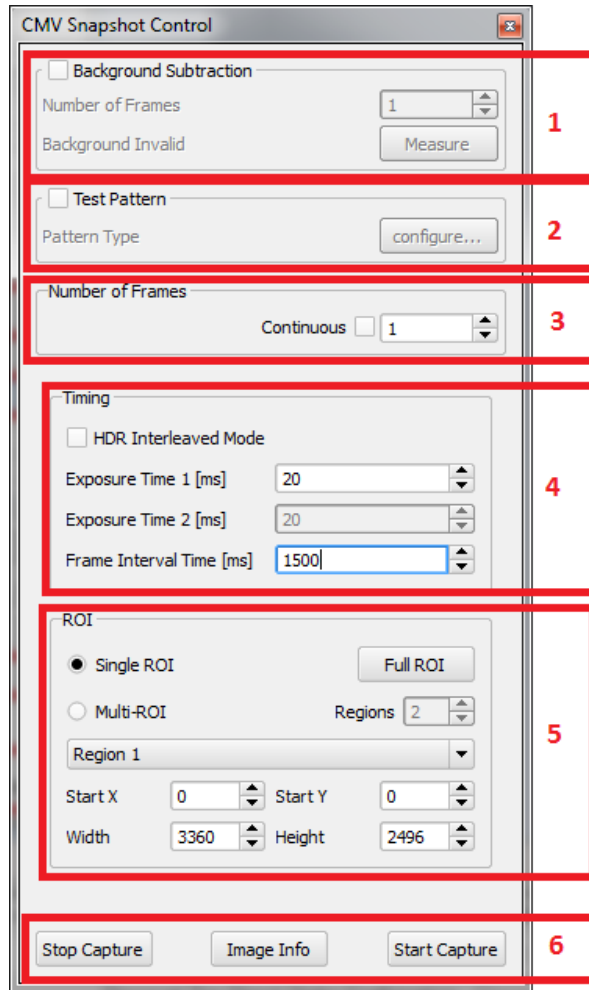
CMV Snapshot Control

Background Subtraction
Number of Frames 1
Background Invalid
Measure

1

Test Pattern
Pattern Type
configure...

2

Number of Frames
Continuous 1

3

Timing
HDR Interleaved Mode
Exposure Time 1 [ms] 20
Exposure Time 2 [ms] 20
Frame Interval Time [ms] 1500

4

ROI
Single ROI
Full ROI
Multi-ROI
Regions 2
Region 1
Start X 0
Start Y 0
Width 3360
Height 2496

5

Stop Capture
Image Info
Start Capture

6